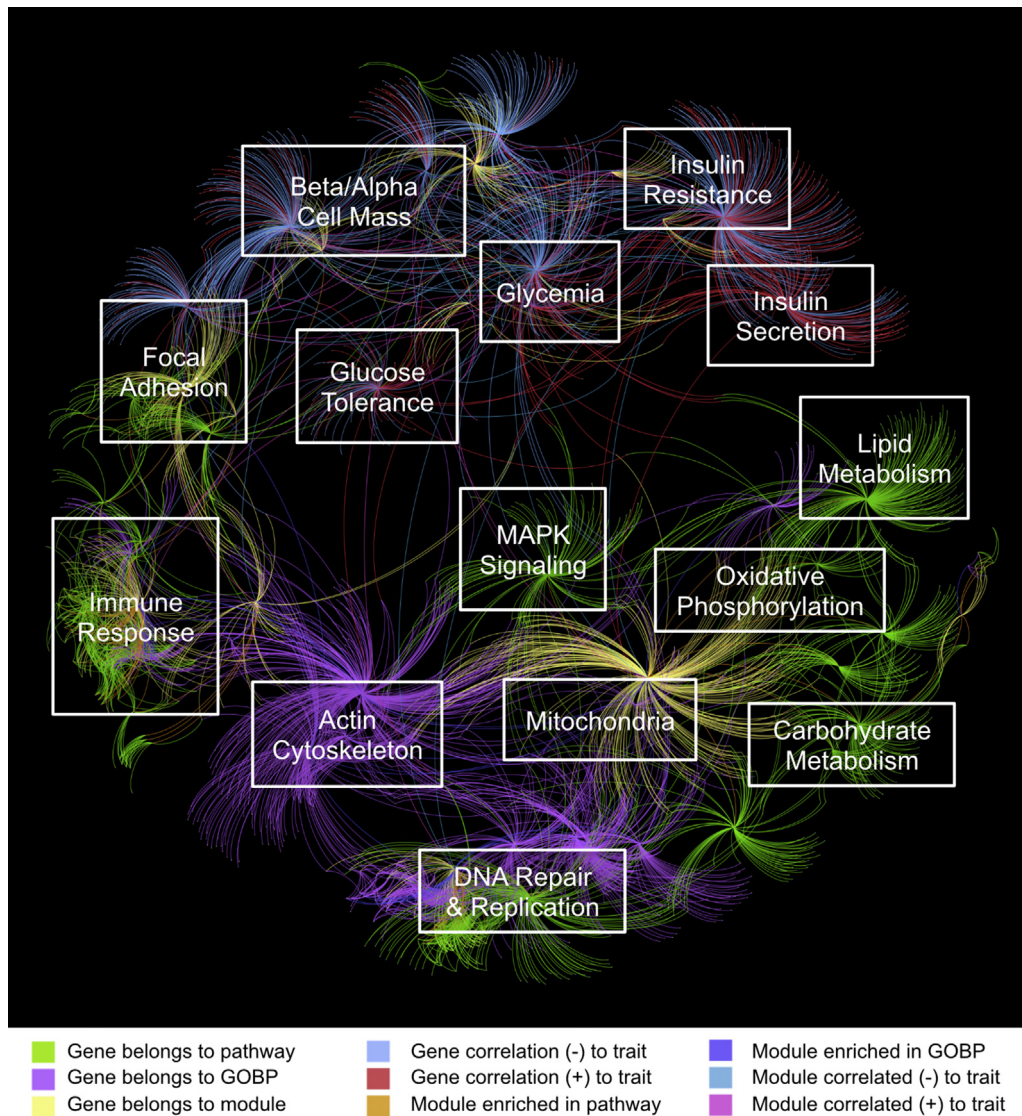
Beta/Alpha Cell Mass

Insulin Resistance

Glycemia

Insulin Secretion

Focal Adhesion

Glucose Tolerance

Lipid Metabolism

MAPK Signaling

Oxidative Phosphorylation

Immune Response

Actin Cytoskeleton

Mitochondria

Carbohydrate Metabolism

DNA Repair & Replication

Gene belongs to pathway

Gene belongs to GOBP

Gene belongs to module

Gene correlation (-) to trait

Gene correlation (+) to trait

Module enriched in pathway

Module enriched in GOBP

Module correlated (-) to trait

Module correlated (+) to trait